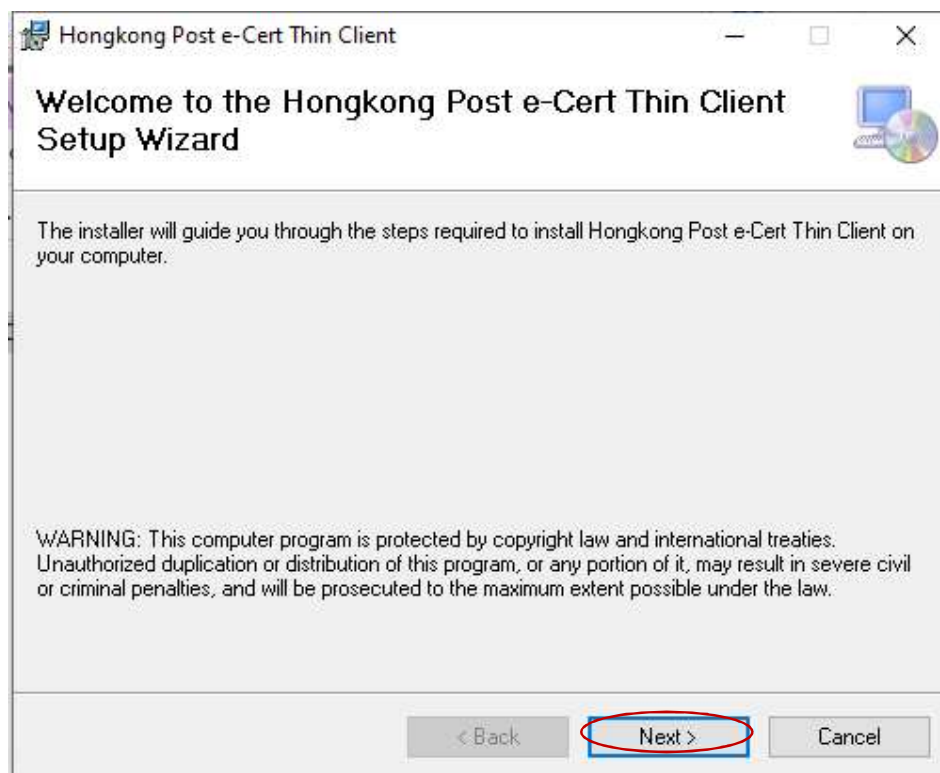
Hongkong Post e-Cert Thin Client

Welcome to the Hongkong Post e-Cert Thin Client Setup Wizard

The installer will guide you through the steps required to install Hongkong Post e-Cert Thin Client on your computer.

WARNING: This computer program is protected by copyright law and international treaties. Unauthorized duplication or distribution of this program, or any portion of it, may result in severe civil or criminal penalties, and will be prosecuted to the maximum extent possible under the law.

< Back
Next >
Cancel